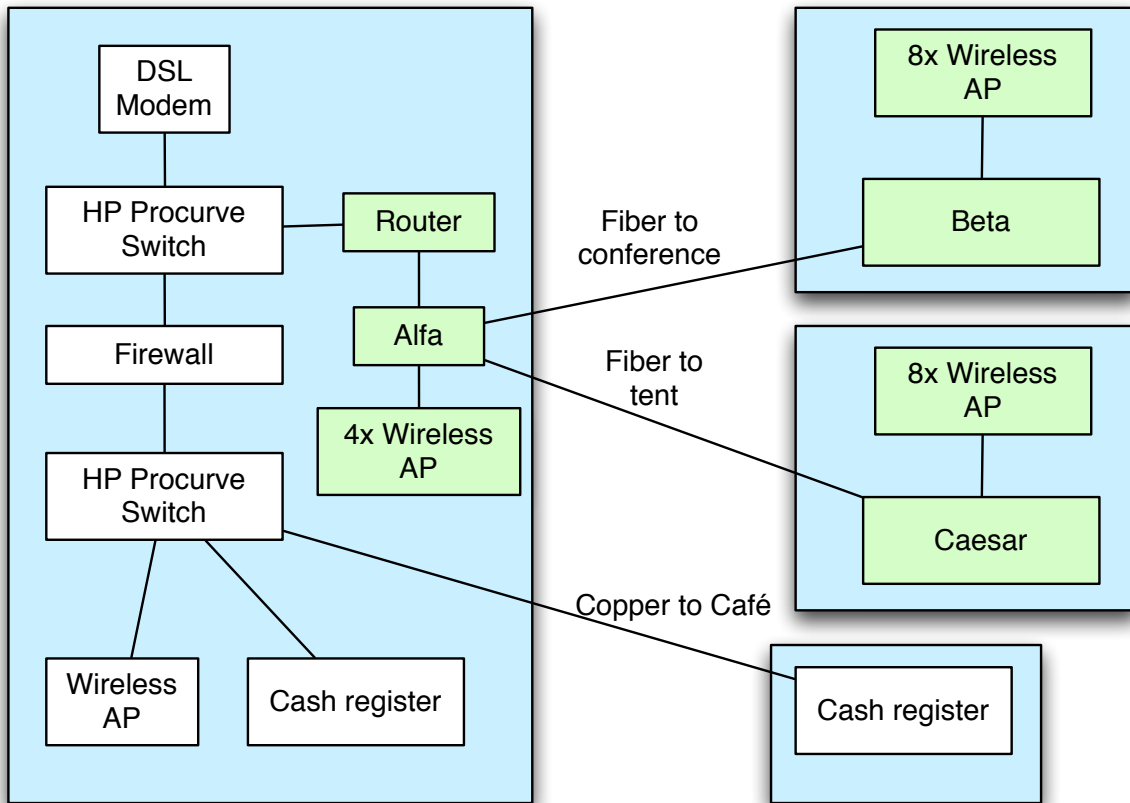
DSL Modem

HP Procurve Switch

Router

Firewall

Alfa

4x Wireless AP

HP Procurve Switch

Wireless AP

Cash register

Fiber to conference

Fiber to tent

Copper to Café

8x Wireless AP

Beta

8x Wireless AP

Caesar

Cash register